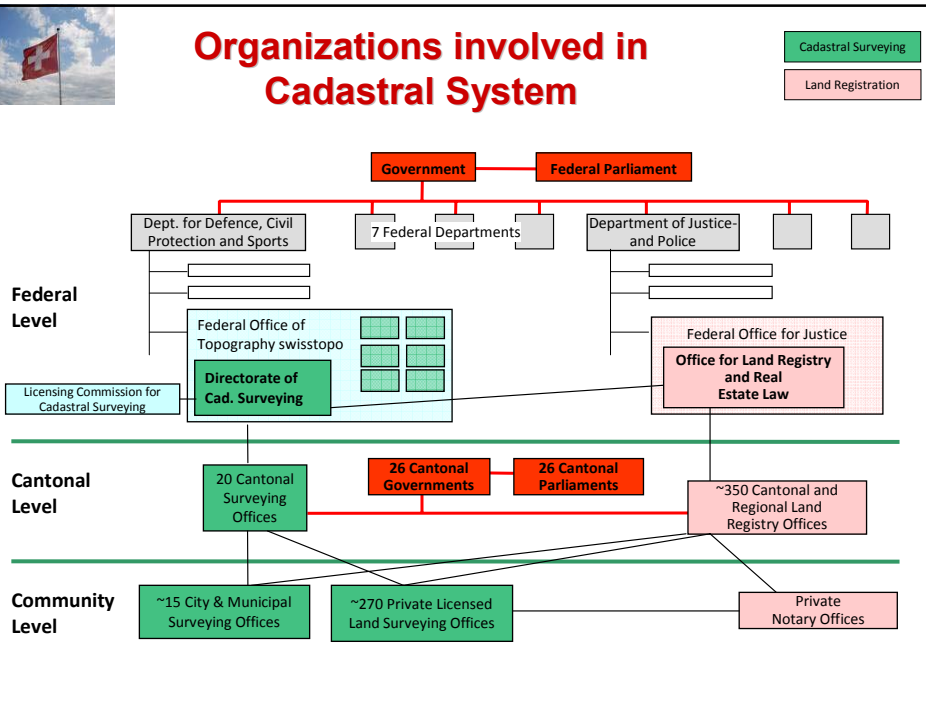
Organizations involved in Cadastral System

Cadastral Surveying

Land Registration

Government

Federal Parliament

Dept. for Defence, Civil Protection and Sports

7 Federal Departments

Department of Justice and Police

Federal Level

Federal Office of Topography swisstopo

Directorate of Cad. Surveying

Licensing Commission for Cadastral Surveying

Federal Office for Justice

Office for Land Registry and Real Estate Law

Cantonal Level

20 Cantonal Surveying Offices

26 Cantonal Governments

26 Cantonal Parliaments

~350 Cantonal and Regional Land Registry Offices

Community Level

~15 City & Municipal Surveying Offices

~270 Private Licensed Land Surveying Offices

Private Notary Offices